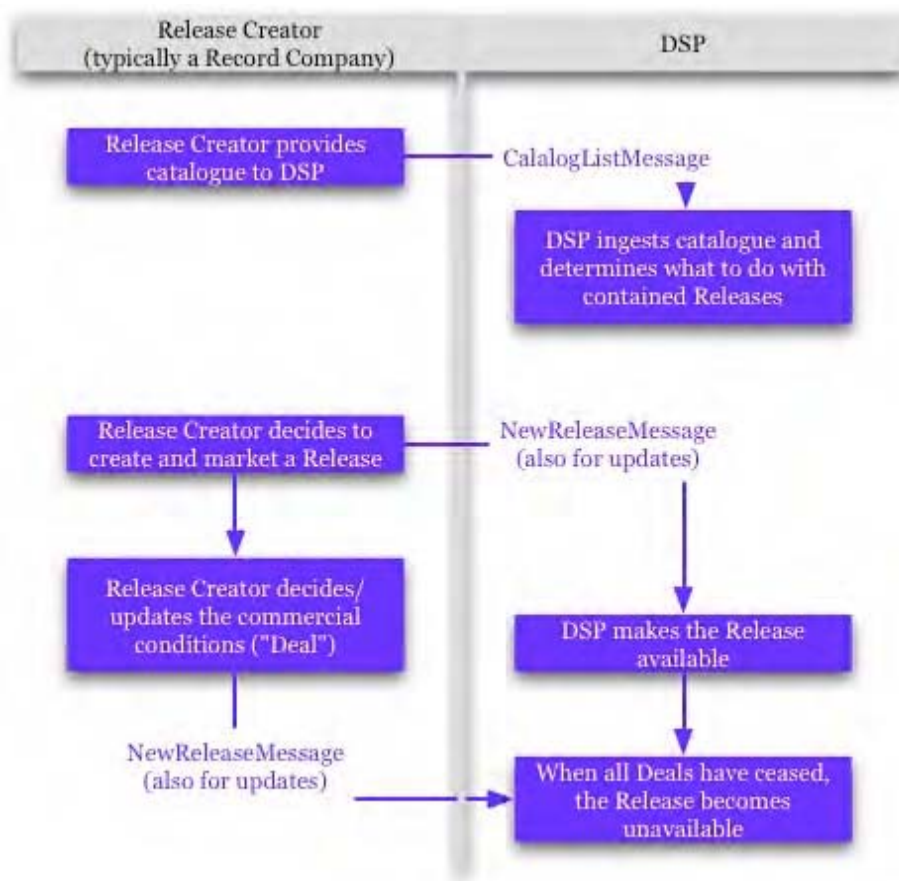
Release Creator (typically a Record Company)

DSP

Release Creator provides catalogue to DSP

CalalogListMessage

DSP ingests catalogue and determines what to do with contained Releases

Release Creator decides to create and market a Release

NewReleaseMessage (also for updates)

Release Creator decides/ updates the commercial conditions ("Deal")

DSP makes the Release available

NewReleaseMessage (also for updates)

When all Deals have ceased, the Release becomes unavailable